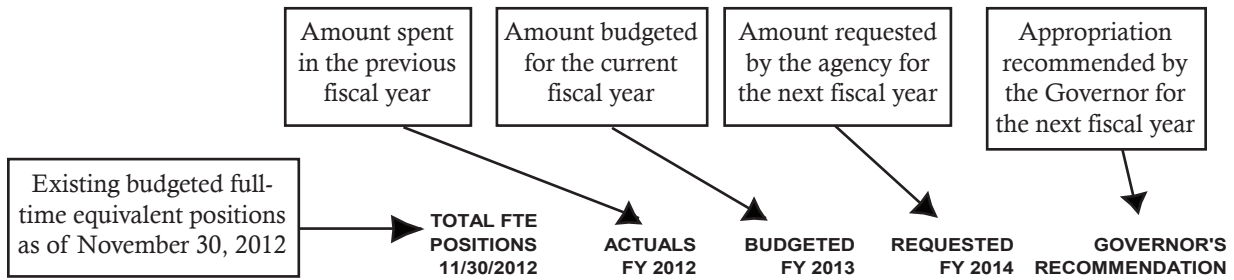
Amount spent in the previous fiscal year

Amount budgeted for the current fiscal year

Amount requested by the agency for the next fiscal year

Appropriation recommended by the Governor for the next fiscal year

Existing budgeted full-time equivalent positions as of November 30, 2012

TOTAL FTE POSITIONS 11/30/2012

ACTUALS FY 2012

BUDGETED FY 2013

REQUESTED FY 2014

GOVERNOR'S RECOMMENDATION